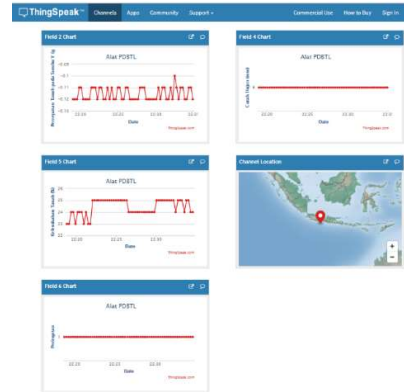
ThingSpeak™ Channels Apps Community Support ▾ Commercial Use How to Buy Sign In

Field 2 Chart

Alat PDSTL

-0.09
-0.1
-0.11
-0.12
-0.13

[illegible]

22:10 22:20 22:30 22:40

Date

ThingSpeak.com

Field 4 Chart

Alat PDSTL

Curah Hujan (mm)

0

22:10 22:20 22:30

Date

ThingSpeak.com

Field 5 Chart

Alat PDSTL

26
25
24
23
22

Kelembaban Tanah (%)

22:10 22:20 22:30

Date

ThingSpeak.com

Channel Location

+
−

Field 6 Chart

Alat PDSTL

Kemiringan

0

22:10 22:20 22:30

Date

ThingSpeak.com